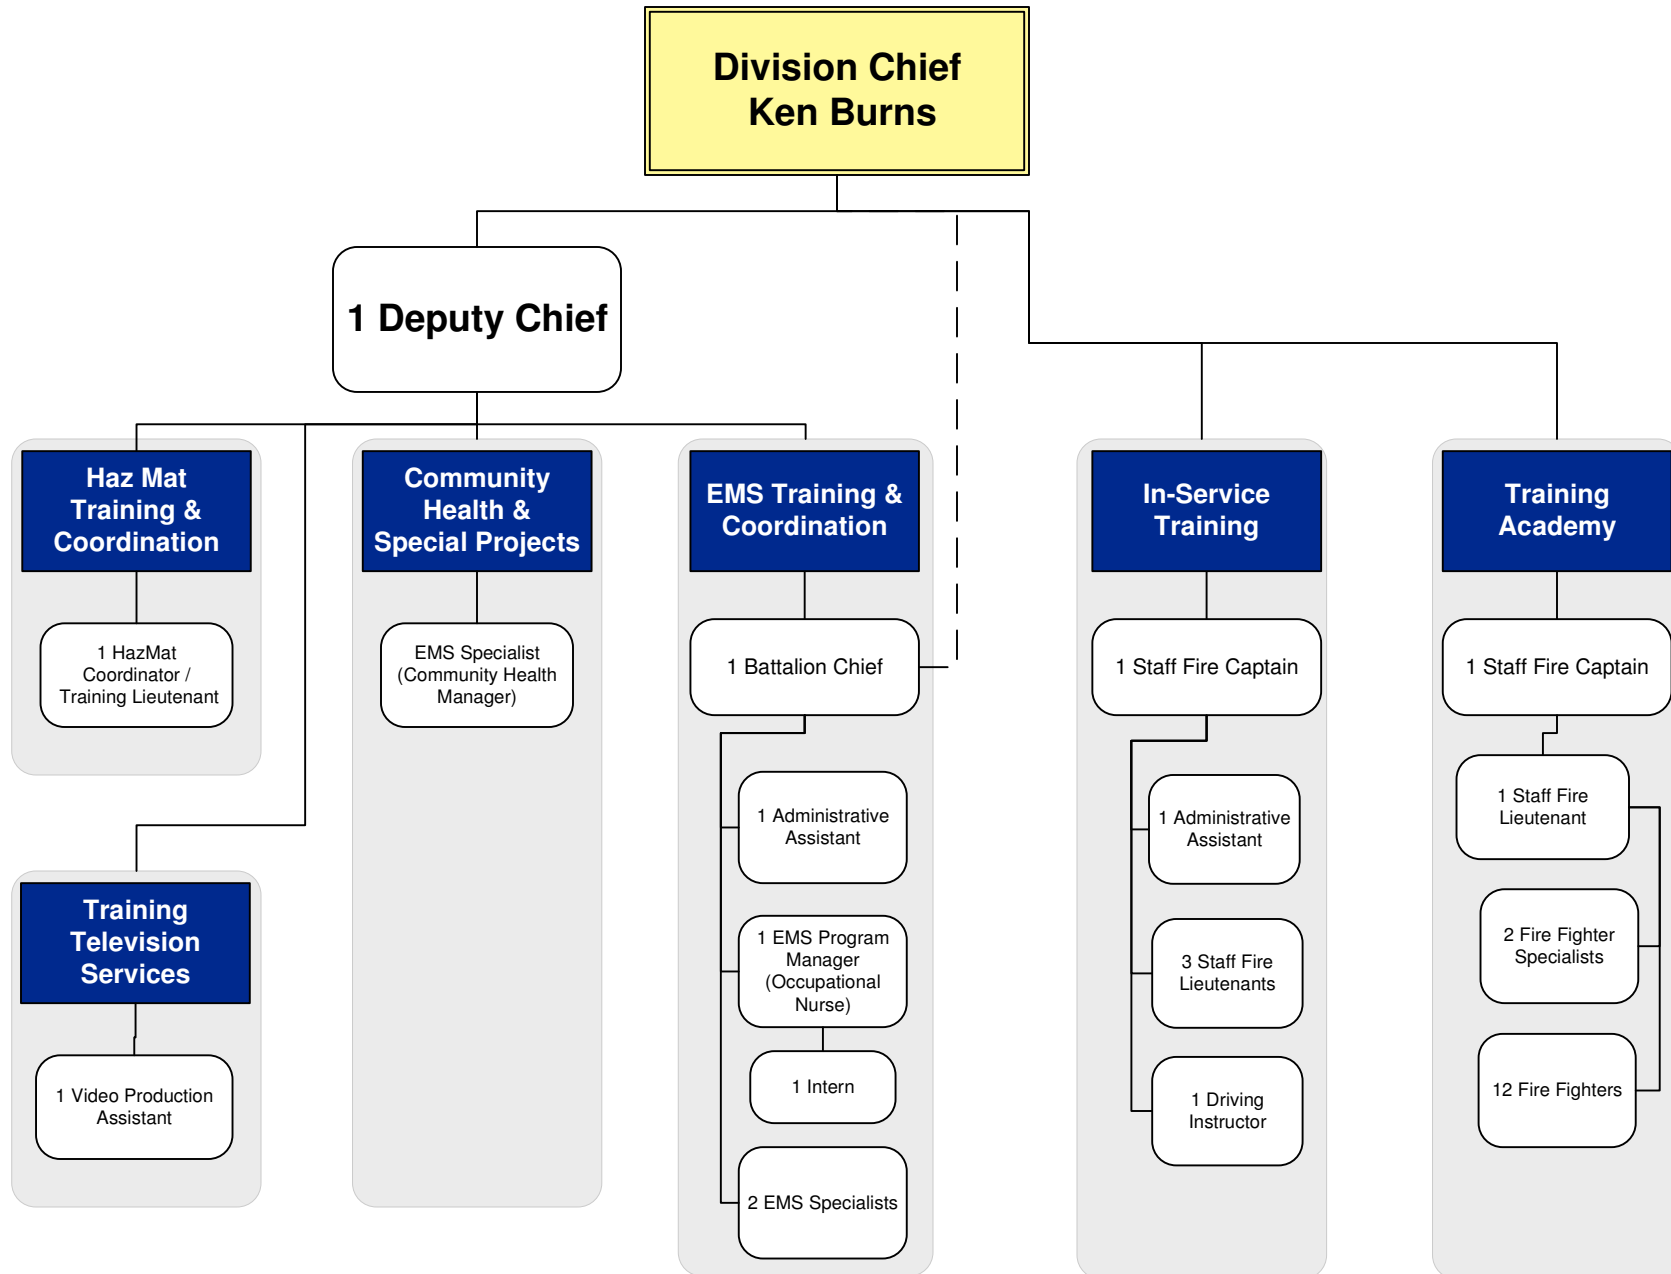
Division Chief
Ken Burns

1 Deputy Chief

Haz Mat Training & Coordination

1 HazMat Coordinator / Training Lieutenant

Training Television Services

1 Video Production Assistant

Community Health & Special Projects

EMS Specialist (Community Health Manager)

EMS Training & Coordination

1 Battalion Chief

1 Administrative Assistant

1 EMS Program Manager (Occupational Nurse)

1 Intern

2 EMS Specialists

In-Service Training

1 Staff Fire Captain

1 Administrative Assistant

3 Staff Fire Lieutenants

1 Driving Instructor

Training Academy

1 Staff Fire Captain

1 Staff Fire Lieutenant

2 Fire Fighter Specialists

12 Fire Fighters